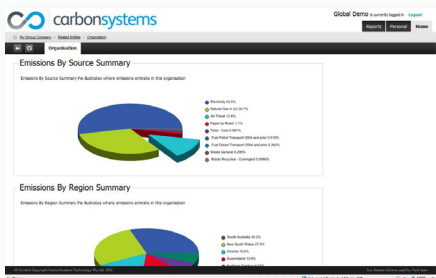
carbonsystems

Global Demo is currently logged in Logout

Reports Personal Home

My Group Company > Nested Entities > Organisation

Organisation

Emissions By Source Summary

Emissions By Source Summary Pie illustrates where emissions emitrate in this organisation

Electricity 63.5%
Natural Gas in GJ 36.7%
Air Travel 12.8%
Paper by Ream 7.1%
Taxis - Cost 0.997%
Fuel Petrol Transport 2004 and prior 0.519%
Fuel Diesel Transport 2004 and prior 0.362%
Waste General 0.298%
Waste Recycled - Comingled 0.0068%

Emissions By Region Summary

Emissions By Region Summary Pie illustrates where emissions emitrate in this organisation

South Australia 30.2%
New South Wales 27.5%
Victoria 19.6%
Queensland 13.6%
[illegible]

All Content Copyright CarbonSystems Technology Pty Ltd. 2011

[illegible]